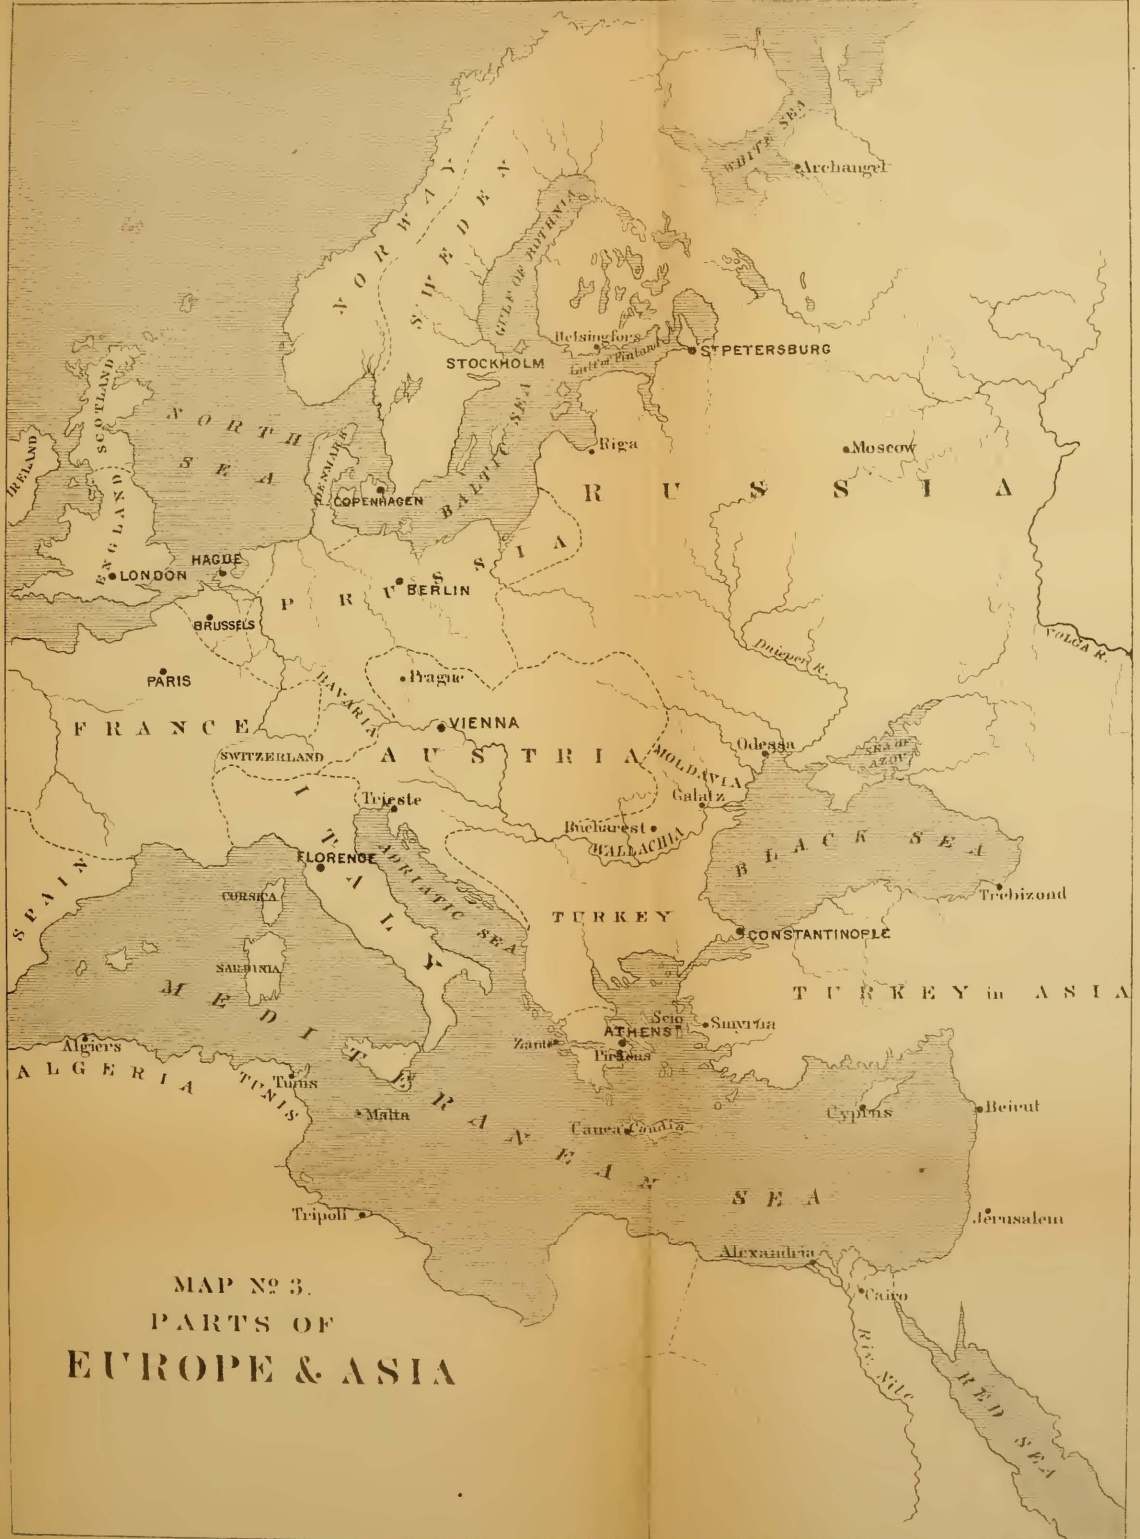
WHITE SEA
Archangel
NORWAY
SWEDEN
GULF OF BOTHNIA
Helsingfors
Gulf of Finland
ST PETERSBURG
STOCKHOLM
SCOTLAND
IRELAND
NORTH SEA
DENMARK
BALTIC SEA
Riga
Moscow
COPENHAGEN
RUSSIA
ENGLAND
HAGUE
LONDON
PRUSSIA
BERLIN
BRUSSELS
VOLGA R.
Dnieper R.
PARIS
Prague
BAVARIA
FRANCE
VIENNA
SWITZERLAND
AUSTRIA
MOLDAVIA
Odessa
SEA OF AZOV
Trieste
Galatz
Bucharest
WALLACHIA
FLORENCE
ADRIATIC SEA
BLACK SEA
SPAIN
CORSICA
ITALY
Trebizond
TURKEY
CONSTANTINOPLE
SARDINIA
TURKEY in ASIA
MEDITERRANEAN SEA
Scio
Smyrna
ATHENS
Zante
Piræus
Algiers
ALGERIA
TUNIS
Tunis
Malta
Canea
Candia
Cyprus
Beirut
Jerusalem
Tripoli
Alexandria
Cairo
R. NILE
RED SEA

MAP Nº 3.
PARTS OF
EUROPE & ASIA